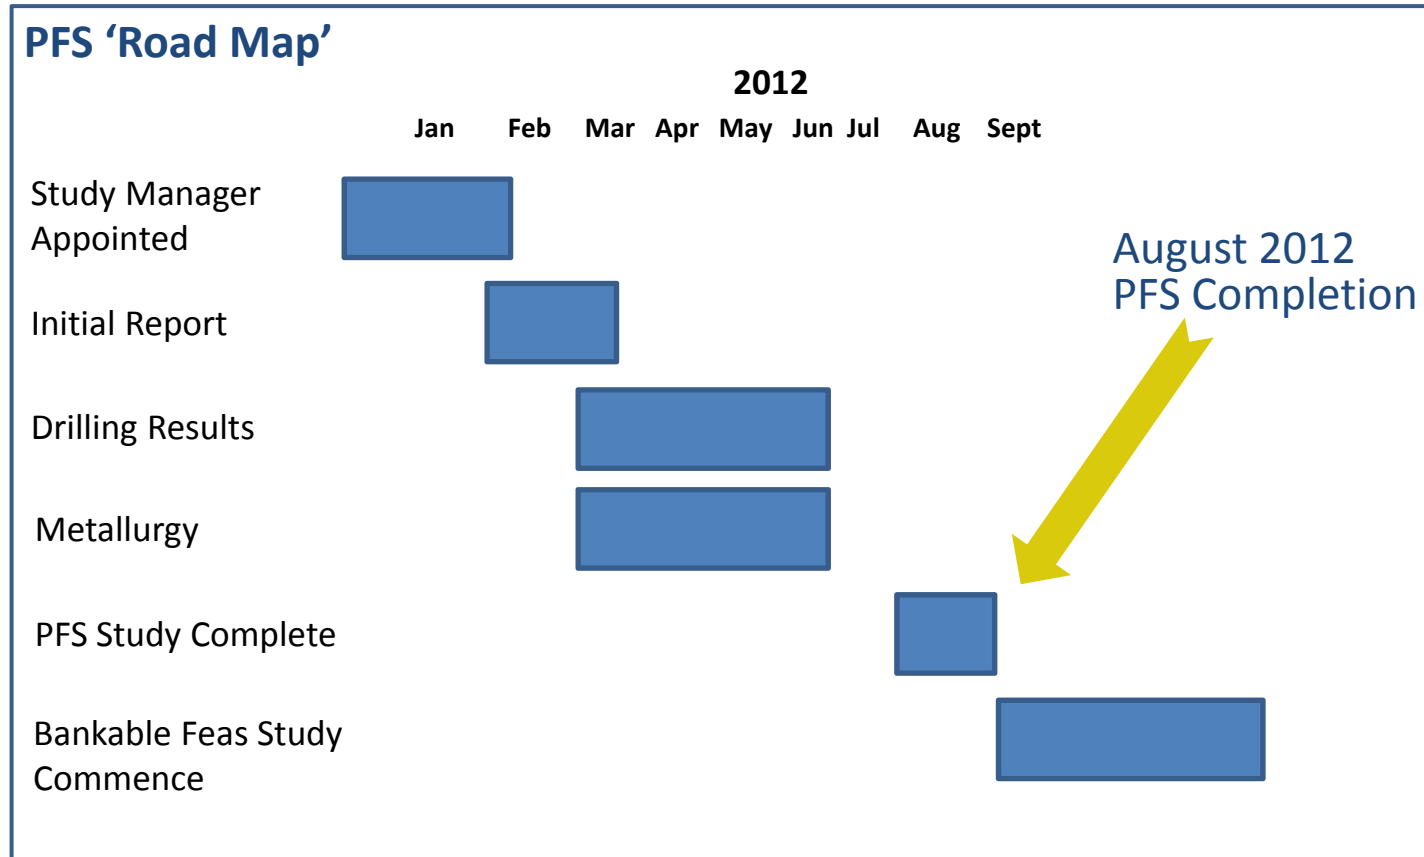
PFS 'Road Map'

2012

Jan Feb Mar Apr May Jun Jul Aug Sept

Study Manager Appointed

Initial Report

Drilling Results

Metallurgy

PFS Study Complete

Bankable Feas Study Commence

August 2012 PFS Completion